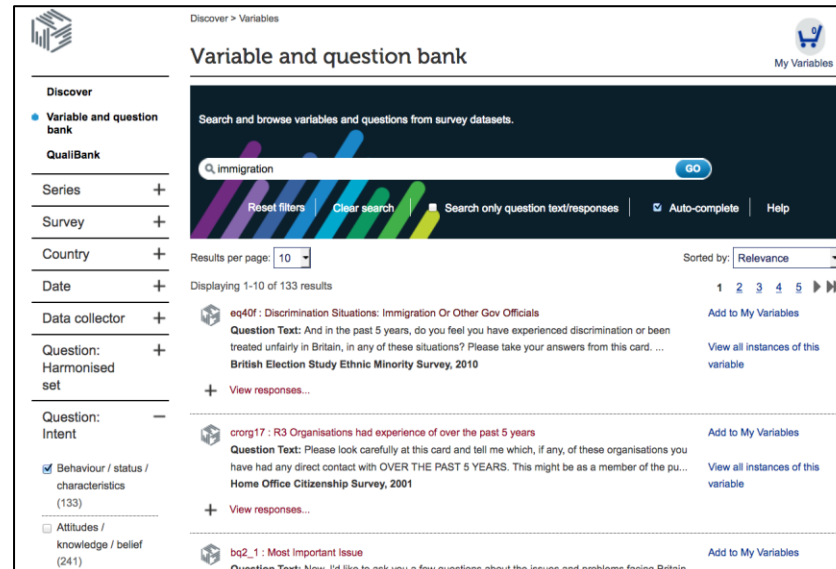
Discover > Variables

Variable and question bank

My Variables

Discover

Variable and question bank

QualiBank

Series +

Survey +

Country +

Date +

Data collector +

Question: Harmonised set +

Question: Intent −

Behaviour / status / characteristics (133)

Attitudes / knowledge / belief (241)

Search and browse variables and questions from survey datasets.

immigration

GO

Reset filters | Clear search | Search only question text/responses | Auto-complete | Help

Results per page: 10

Sorted by: Relevance

Displaying 1-10 of 133 results

1 2 3 4 5

eq40f : Discrimination Situations: Immigration Or Other Gov Officials
Question Text: And in the past 5 years, do you feel you have experienced discrimination or been treated unfairly in Britain, in any of these situations? Please take your answers from this card. ...
British Election Study Ethnic Minority Survey, 2010

Add to My Variables

View all instances of this variable

+ View responses...

crorg17 : R3 Organisations had experience of over the past 5 years
Question Text: Please look carefully at this card and tell me which, if any, of these organisations you have had any direct contact with OVER THE PAST 5 YEARS. This might be as a member of the pu...
Home Office Citizenship Survey, 2001

Add to My Variables

View all instances of this variable

+ View responses...

bq2_1 : Most Important Issue
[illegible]

Add to My Variables